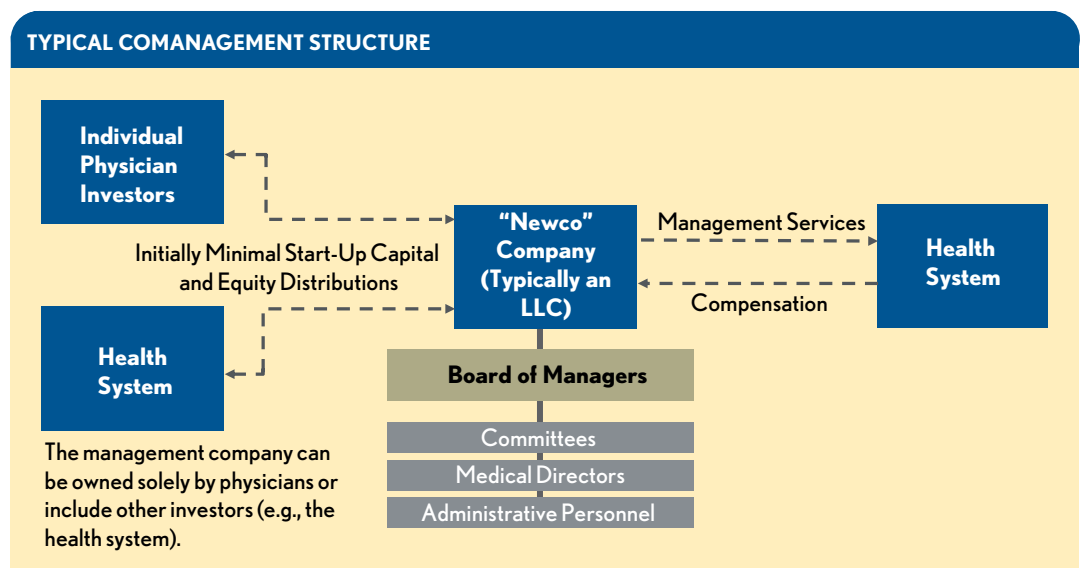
TYPICAL COMANAGEMENT STRUCTURE

Individual Physician Investors

Initially Minimal Start-Up Capital and Equity Distributions

Health System

"Newco" Company (Typically an LLC)

Management Services

Compensation

Health System

Board of Managers

Committees

Medical Directors

Administrative Personnel

The management company can be owned solely by physicians or include other investors (e.g., the health system).